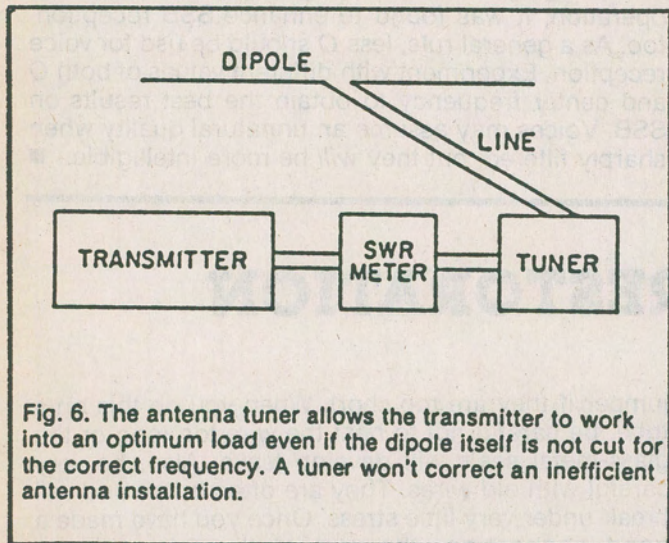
DIPOLE

LINE

TRANSMITTER

SWR METER

TUNER

Fig. 6. The antenna tuner allows the transmitter to work into an optimum load even if the dipole itself is not cut for the correct frequency. A tuner won't correct an inefficient antenna installation.